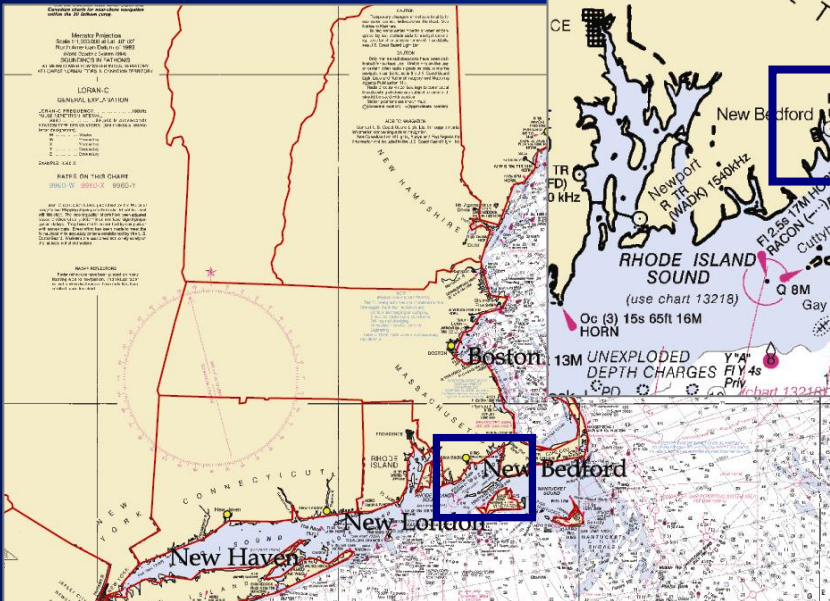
Consult charts for near-shore navigation within the 20 fathom curve

Mercator Projection
Scale 1:1,200,000 at Lat. 40° 00'
North American Datum of 1983
(World Geodetic System 1984)
SOUNDINGS IN FATHOMS

LORAN-C
GENERAL EXPLANATION

RATES ON THIS CHART
9960-W 9960-X 9960-Y

CAUTION

NEW HAMPSHIRE
MASSACHUSETTS
CONNECTICUT
NEW YORK
RHODE ISLAND

Boston
New Bedford
New London
New Haven

New Bedford
Newport
R TR
(WADK) 1540kHz
TR
(FD)
0 kHz
RHODE ISLAND
SOUND
(use chart 13218)
Fl 2.5s 17M HO
RACON
Q 8M
Cuttyh
Gay
Oc (3) 15s 65ft 16M
HORN
13M
UNEXPLODED
DEPTH CHARGES
Y "A"
Fl Y 4s
Priv
(chart 13218)
CE